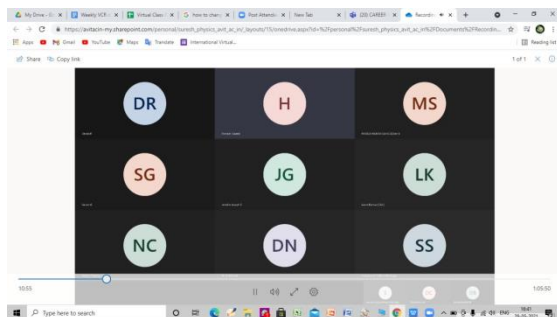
My Drive - Sc | Weekly VCR | Virtual Class | How to chan | Post Attend | New Tab | LDD CAREER | Recordin

https://avitacin-my.sharepoint.com/personal/suresh_physics_avit_ac_in/_layouts/15/onedrive.aspx?id=%2Fpersonal%2Fsuresh_physics_avit_ac_in%2FDocuments%2FRecordin...

Apps Gmail YouTube Maps Translate International Virtual... Reading list

Share Copy link

1 of 1

DR

H

MS

SG

JG

LK

NC

DN

SS

10:55

1:05:50

Type here to search

ENG